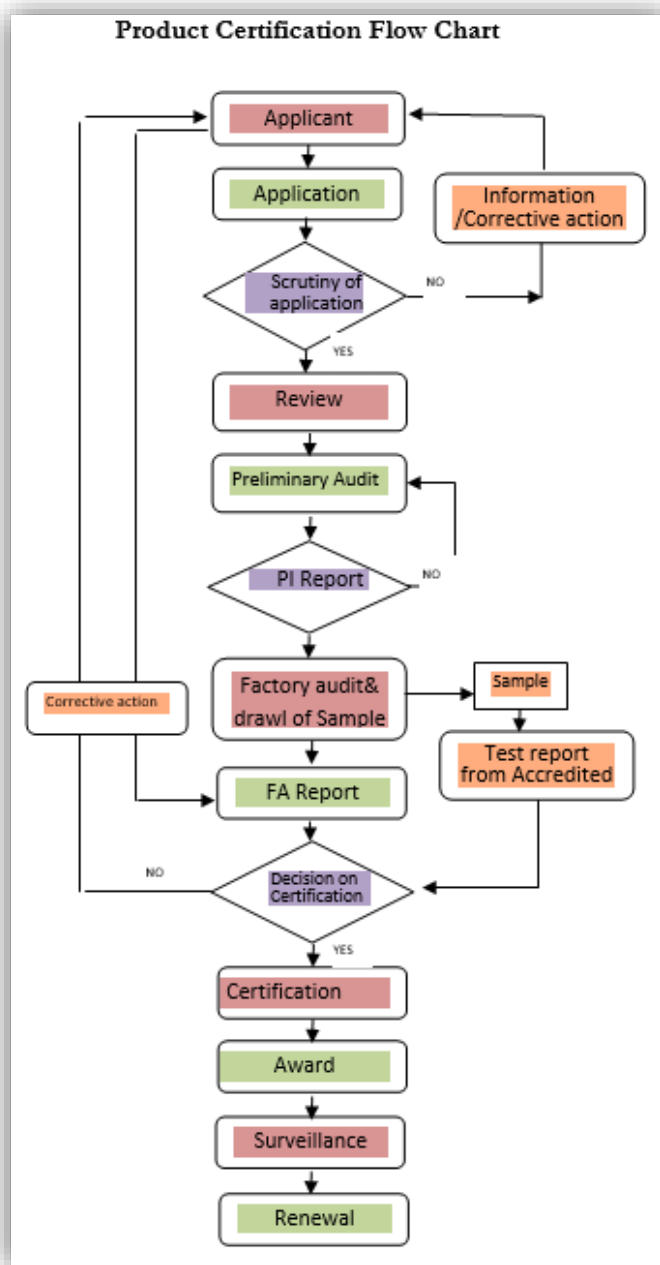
Product Certification Flow Chart

Applicant

Application

Information /Corrective action

Scrutiny of application

NO

YES

Review

Preliminary Audit

PI Report

NO

Corrective action

Factory audit& drawl of Sample

Sample

Test report from Accredited

FA Report

NO

Decision on Certification

YES

Certification

Award

Surveillance

Renewal